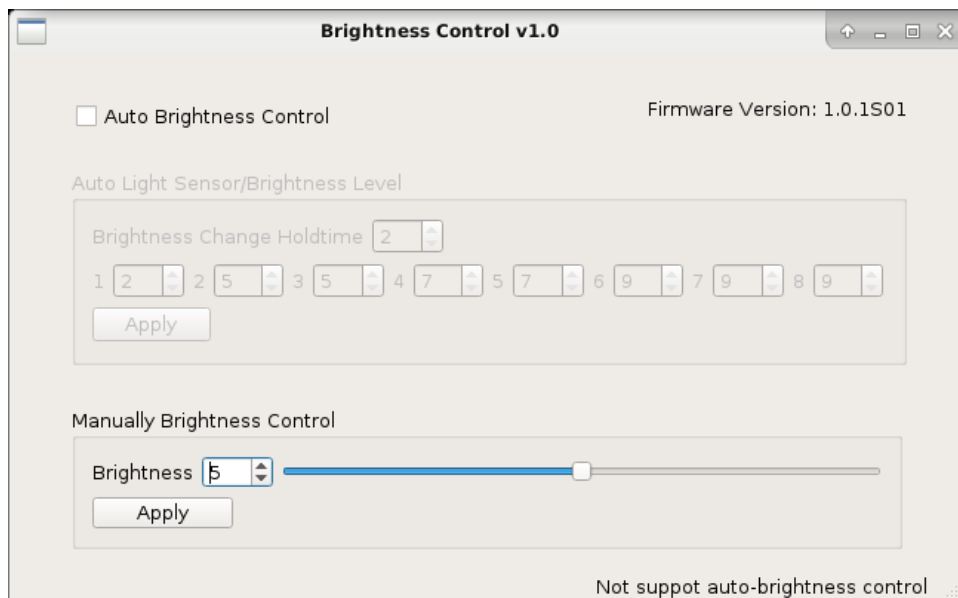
Brightness Control v1.0

Auto Brightness Control

Firmware Version: 1.0.1S01

Auto Light Sensor/Brightness Level

Brightness Change Holdtime 2

1 2 2 5 3 5 4 7 5 7 6 9 7 9 8 9

Apply

Manually Brightness Control

Brightness 5

Apply

Not suppot auto-brightness control